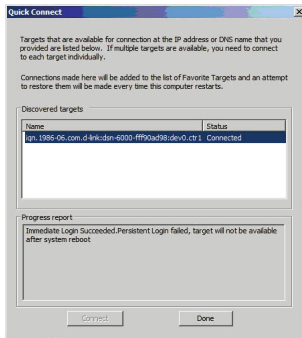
Quick Connect

Targets that are available for connection at the IP address or DNS name that you provided are listed below. If multiple targets are available, you need to connect to each target individually.

Connections made here will be added to the list of Favorite Targets and an attempt to restore them will be made every time this computer restarts.

Discovered targets

| Name | Status |
|---|---|
| iqn.1986-06.com.d-link:dsn-6000-fff90ad98:dev0.ctr1 | Connected |

Progress report

Immediate Login Succeeded.Persistent Login failed, target will not be available after system reboot

Connect

Done